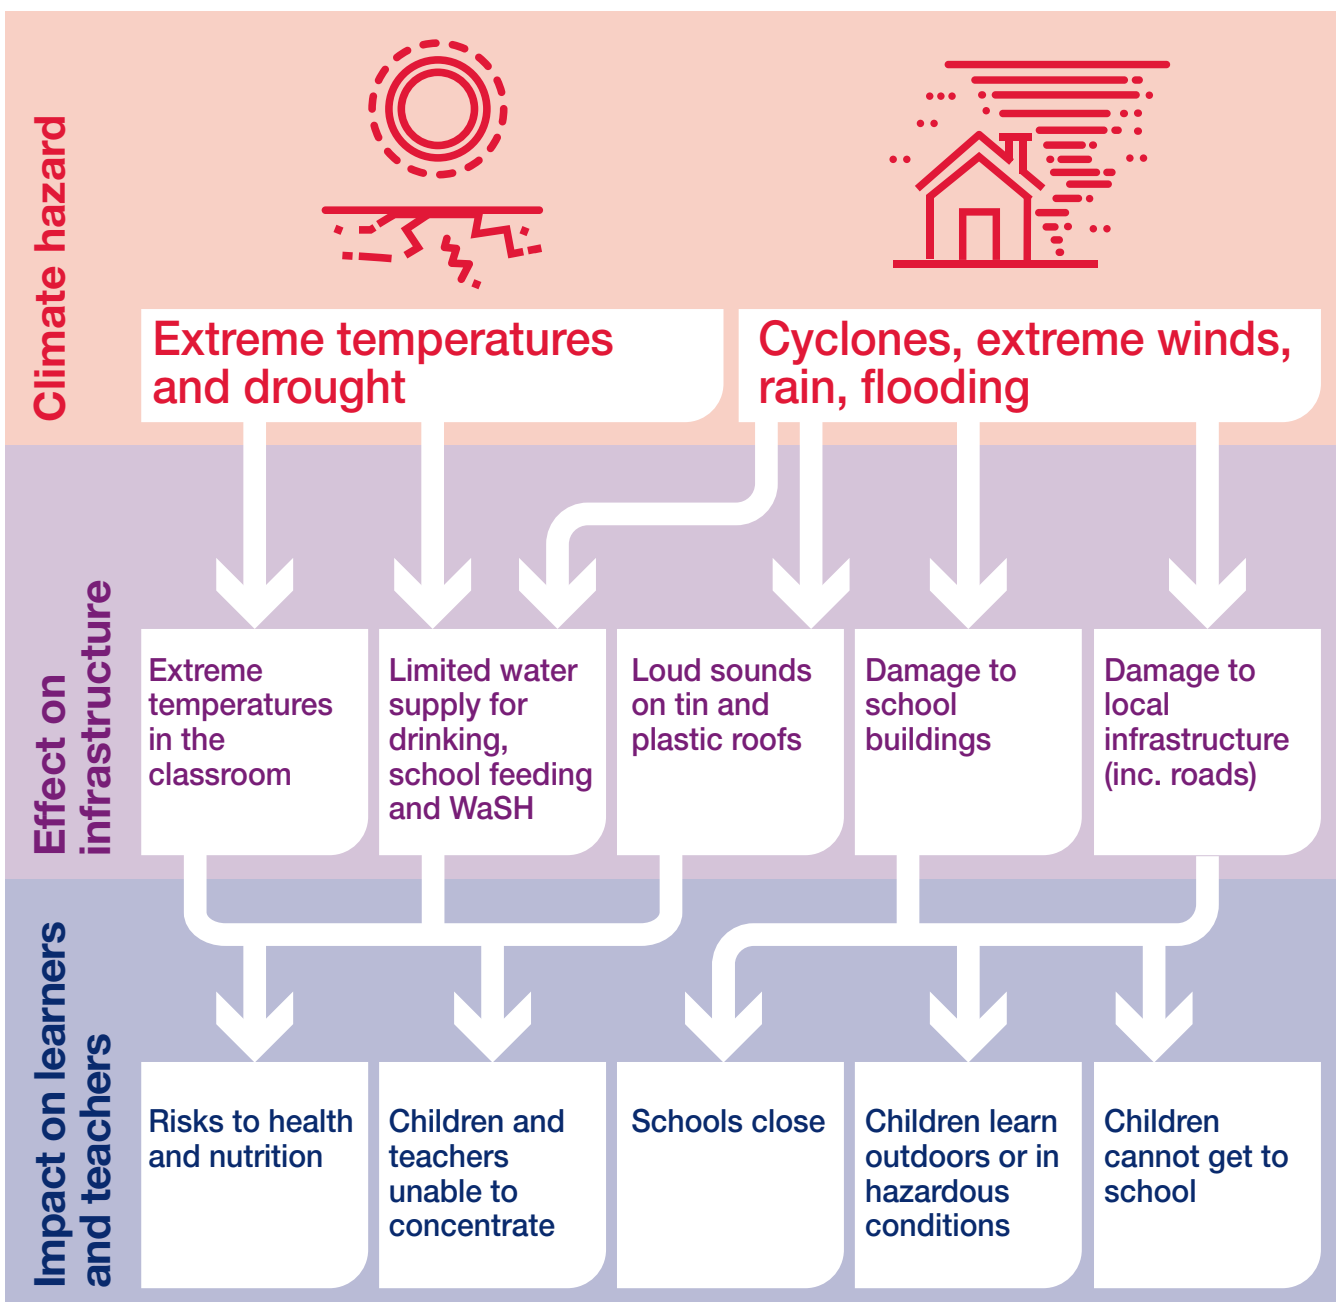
Climate hazard

Extreme temperatures and drought

Cyclones, extreme winds, rain, flooding

Effect on infrastructure

Extreme temperatures in the classroom

Limited water supply for drinking, school feeding and WaSH

Loud sounds on tin and plastic roofs

Damage to school buildings

Damage to local infrastructure (inc. roads)

Impact on learners and teachers

Risks to health and nutrition

Children and teachers unable to concentrate

Schools close

Children learn outdoors or in hazardous conditions

Children cannot get to school